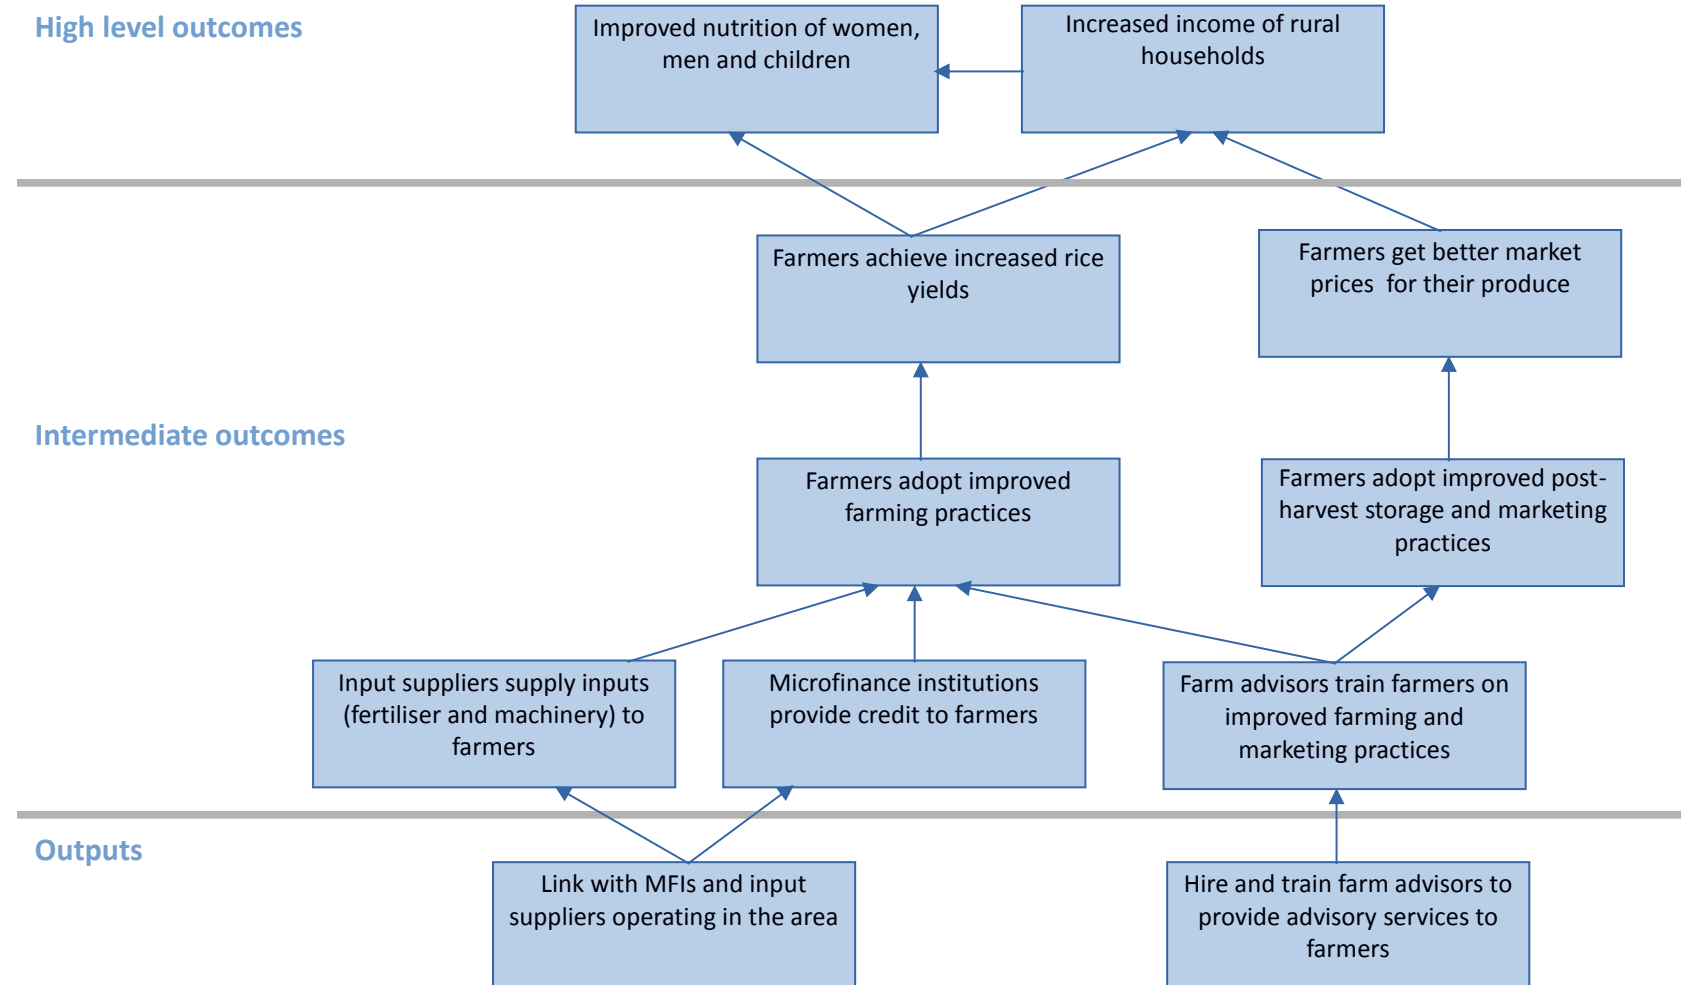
High level outcomes

Improved nutrition of women, men and children

Increased income of rural households

Farmers achieve increased rice yields

Farmers get better market prices for their produce

Intermediate outcomes

Farmers adopt improved farming practices

Farmers adopt improved post-harvest storage and marketing practices

Input suppliers supply inputs (fertiliser and machinery) to farmers

Microfinance institutions provide credit to farmers

Farm advisors train farmers on improved farming and marketing practices

Outputs

Link with MFIs and input suppliers operating in the area

Hire and train farm advisors to provide advisory services to farmers